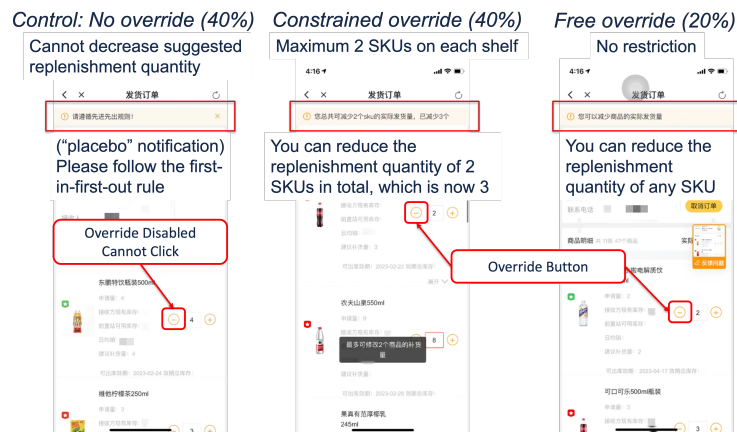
Control: No override (40%)

Cannot decrease suggested replenishment quantity

4:16

发货订单

请遵循先进先出规则!

("placebo" notification) Please follow the first-in-first-out rule

Override Disabled Cannot Click

东鹏特饮瓶装500ml

4

2023-02-24

维他柠檬茶250ml

3

Constrained override (40%)

Maximum 2 SKUs on each shelf

4:16

发货订单

您总共可减少2个sku的实际发货量，已减少3个

You can reduce the replenishment quantity of 2 SKUs in total, which is now 3

2

2023-02-23

农夫山泉550ml

8

最多可修改2个商品的补货量

2023-02-26

果真有范厚椰乳 245ml

Free override (20%)

No restriction

4:16

发货订单

您可以减少商品的实际发货量

You can reduce the replenishment quantity of any SKU

联系电话

取消订单

商品明细

Override Button

2

2023-04-17

可口可乐500ml瓶装

3